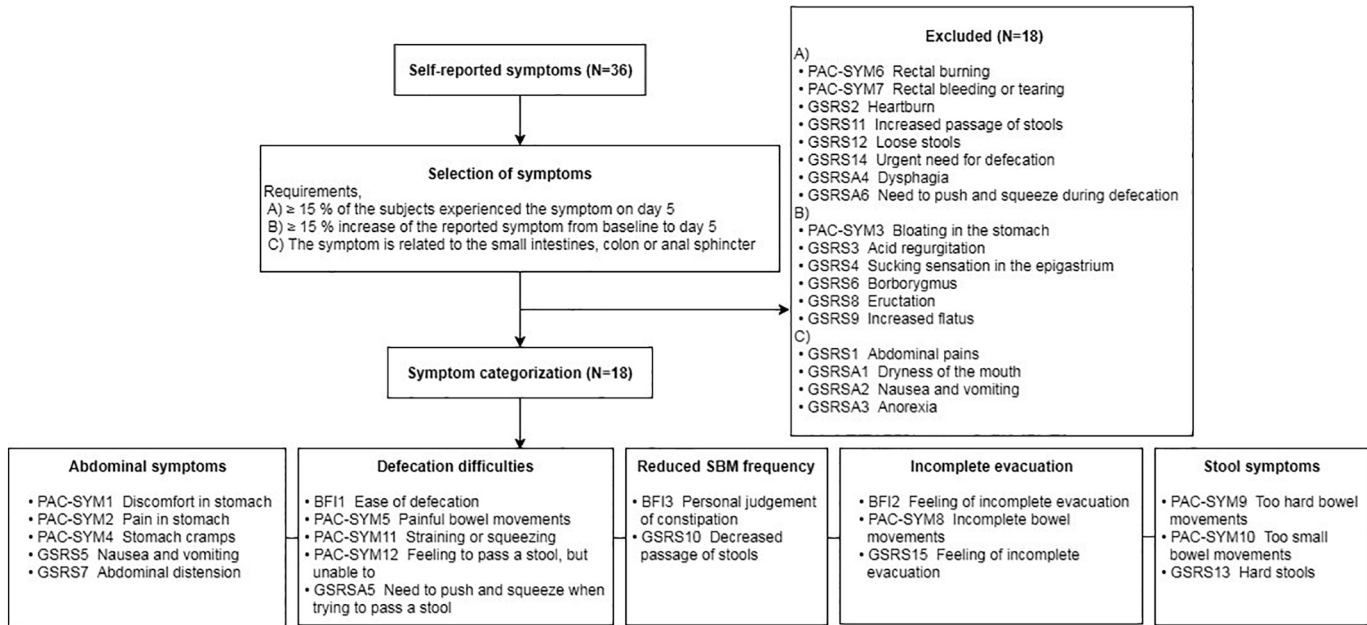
Self-reported symptoms (N=36)

Selection of symptoms

Requirements,
A) ≥ 15 % of the subjects experienced the symptom on day 5
B) ≥ 15 % increase of the reported symptom from baseline to day 5
C) The symptom is related to the small intestines, colon or anal sphincter

Excluded (N=18)
A)
• PAC-SYM6 Rectal burning
• PAC-SYM7 Rectal bleeding or tearing
• GSRS2 Heartburn
• GSRS11 Increased passage of stools
• GSRS12 Loose stools
• GSRS14 Urgent need for defecation
• GSRSA4 Dysphagia
• GSRSA6 Need to push and squeeze during defecation
B)
• PAC-SYM3 Bloating in the stomach
• GSRS3 Acid regurgitation
• GSRS4 Sucking sensation in the epigastrium
• GSRS6 Borborygmus
• GSRS8 Eructation
• GSRS9 Increased flatus
C)
• GSRS1 Abdominal pains
• GSRSA1 Dryness of the mouth
• GSRSA2 Nausea and vomiting
• GSRSA3 Anorexia

Symptom categorization (N=18)

Abdominal symptoms
• PAC-SYM1 Discomfort in stomach
• PAC-SYM2 Pain in stomach
• PAC-SYM4 Stomach cramps
• GSRS5 Nausea and vomiting
• GSRS7 Abdominal distension

Defecation difficulties
• BFI1 Ease of defecation
• PAC-SYM5 Painful bowel movements
• PAC-SYM11 Straining or squeezing
• PAC-SYM12 Feeling to pass a stool, but unable to
• GSRSA5 Need to push and squeeze when trying to pass a stool

Reduced SBM frequency
• BFI3 Personal judgement of constipation
• GSRS10 Decreased passage of stools

Incomplete evacuation
• BFI2 Feeling of incomplete evacuation
• PAC-SYM8 Incomplete bowel movements
• GSRS15 Feeling of incomplete evacuation

Stool symptoms
• PAC-SYM9 Too hard bowel movements
• PAC-SYM10 Too small bowel movements
• GSRS13 Hard stools